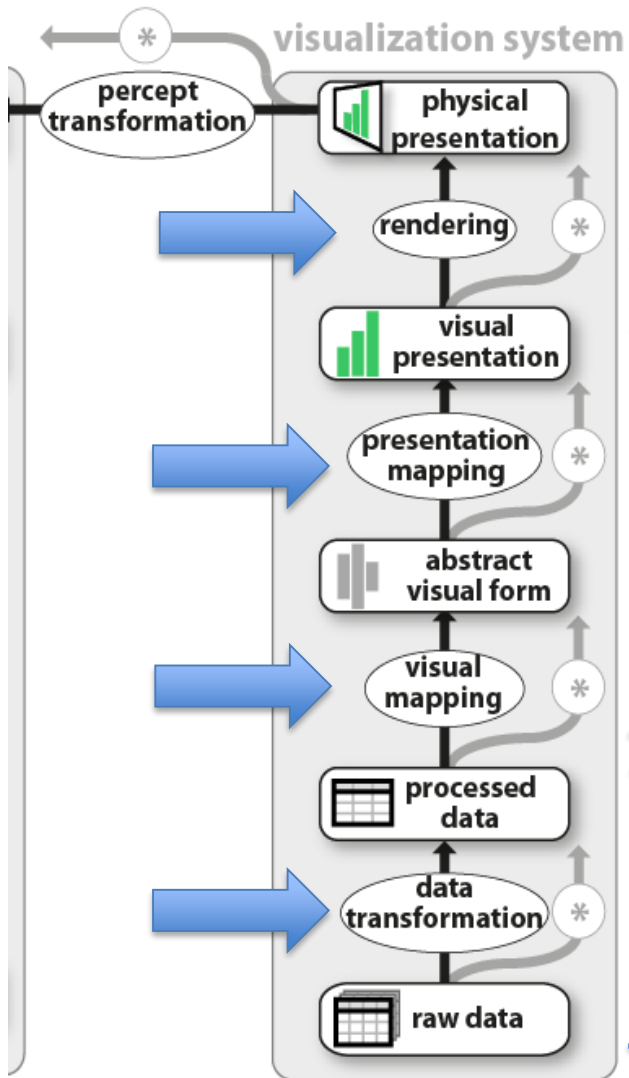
*
visualization system
percept transformation
physical presentation
rendering
*
visual presentation
presentation mapping
*
abstract visual form
visual mapping
*
processed data
data transformation
*
raw data